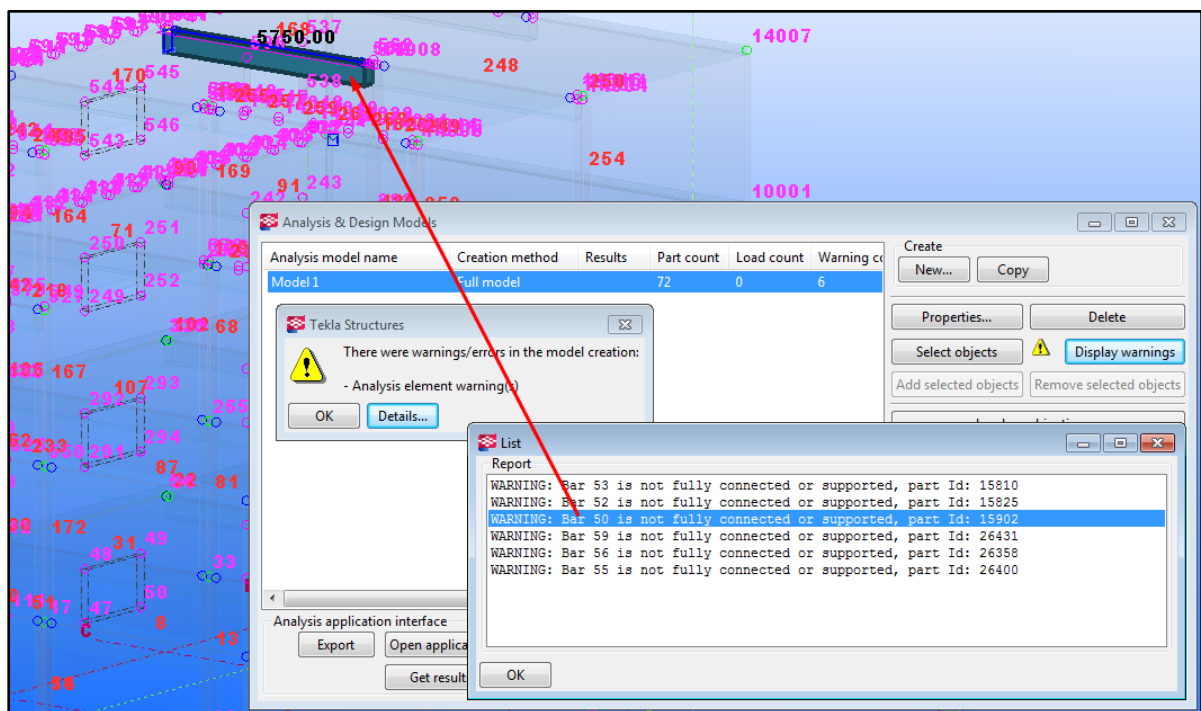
5750.00
168
537
14007
170
545
544
248
538
546
543
254
169
91
243
10001
164
71
251
250
252
249
102
68
167
107
293
292
265
294
291
87
22
81
172
31
49
48
33
47
60
8
13

Analysis & Design Models

| Analysis model name | Creation method | Results | Part count | Load count | Warning co |
|---|---|---|---|---|---|
| Model 1 | Full model | | 72 | 0 | 6 |

Create
New...
Copy
Properties...
Delete
Select objects
Display warnings
Add selected objects
Remove selected objects

Tekla Structures
There were warnings/errors in the model creation:
- Analysis element warning(s)
OK
Details...

Analysis application interface
Export
Open applica
Get result

List
Report
WARNING: Bar 53 is not fully connected or supported, part Id: 15810
WARNING: Bar 52 is not fully connected or supported, part Id: 15825
WARNING: Bar 50 is not fully connected or supported, part Id: 15902
WARNING: Bar 59 is not fully connected or supported, part Id: 26431
WARNING: Bar 56 is not fully connected or supported, part Id: 26358
WARNING: Bar 55 is not fully connected or supported, part Id: 26400
OK